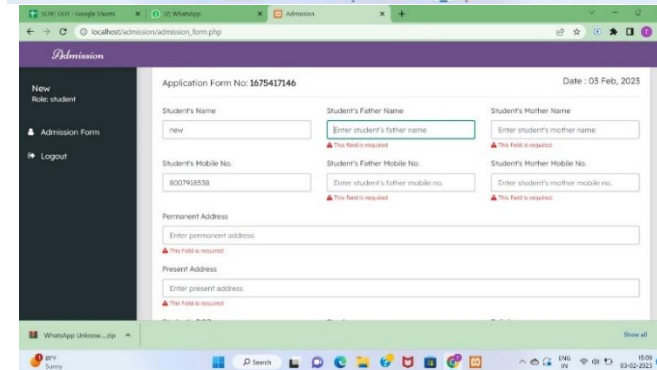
SEMS DATE - Google Sheets
(7) WhatsApp
Admission
localhost/admission/admission_form.php

Admission

New
Role: student

Admission Form
Logout

Application Form No: 1675417146

Date : 03 Feb, 2023

Student's Name
new

Student's Father Name
Enter student's father name
This field is required

Student's Mother Name
Enter student's mother name
This field is required

Student's Mobile No.
8007918538

Student's Father Mobile No.
Enter student's father mobile no.
This field is required

Student's Mother Mobile No.
Enter student's mother mobile no.
This field is required

Permanent Address
Enter permanent address
This field is required

Present Address
Enter present address
This field is required

WhatsApp Unknow....zip

Show all

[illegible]
Sunny

Search

ENG
IN

15:09
03-02-2023